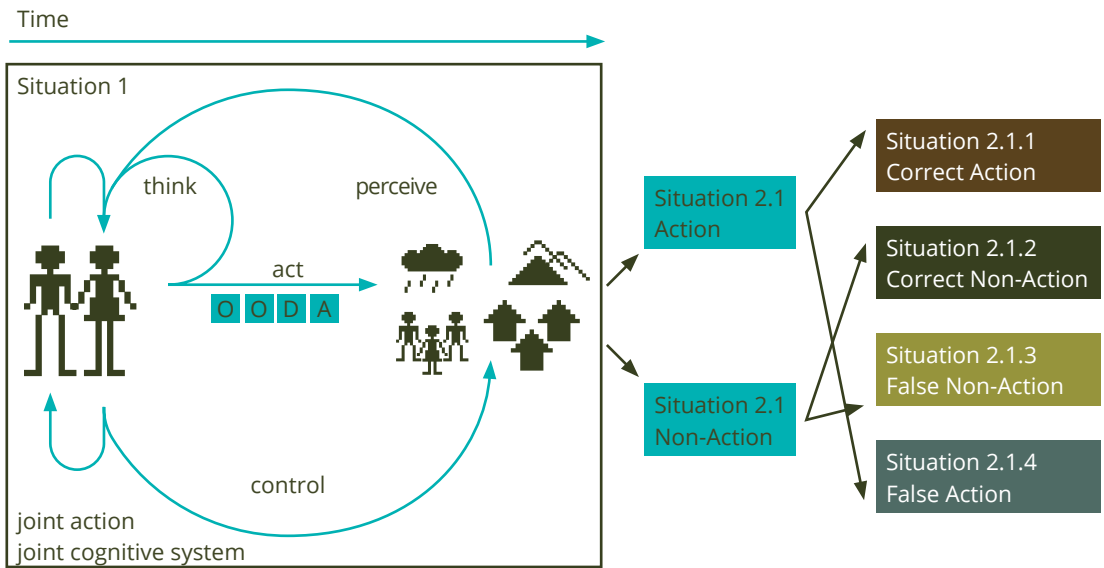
Time

Situation 1

think

perceive

act

O O D A

control

joint action
joint cognitive system

Situation 2.1
Action

Situation 2.1
Non-Action

Situation 2.1.1
Correct Action

Situation 2.1.2
Correct Non-Action

Situation 2.1.3
False Non-Action

Situation 2.1.4
False Action